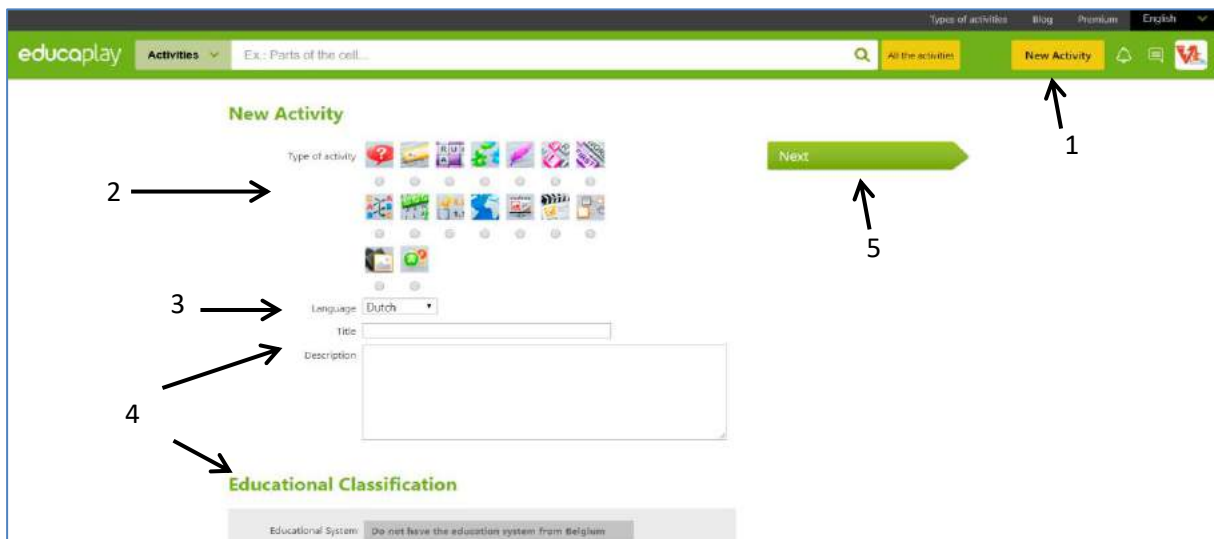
Types of activities Blog Premium English

educaplay Activities Ex.: Parts of the cell... All the activities New Activity

New Activity

Type of activity

2

Next

5

1

3

Language Dutch

Title

Description

4

Educational Classification

Educational System Do not have the education system from Belgium